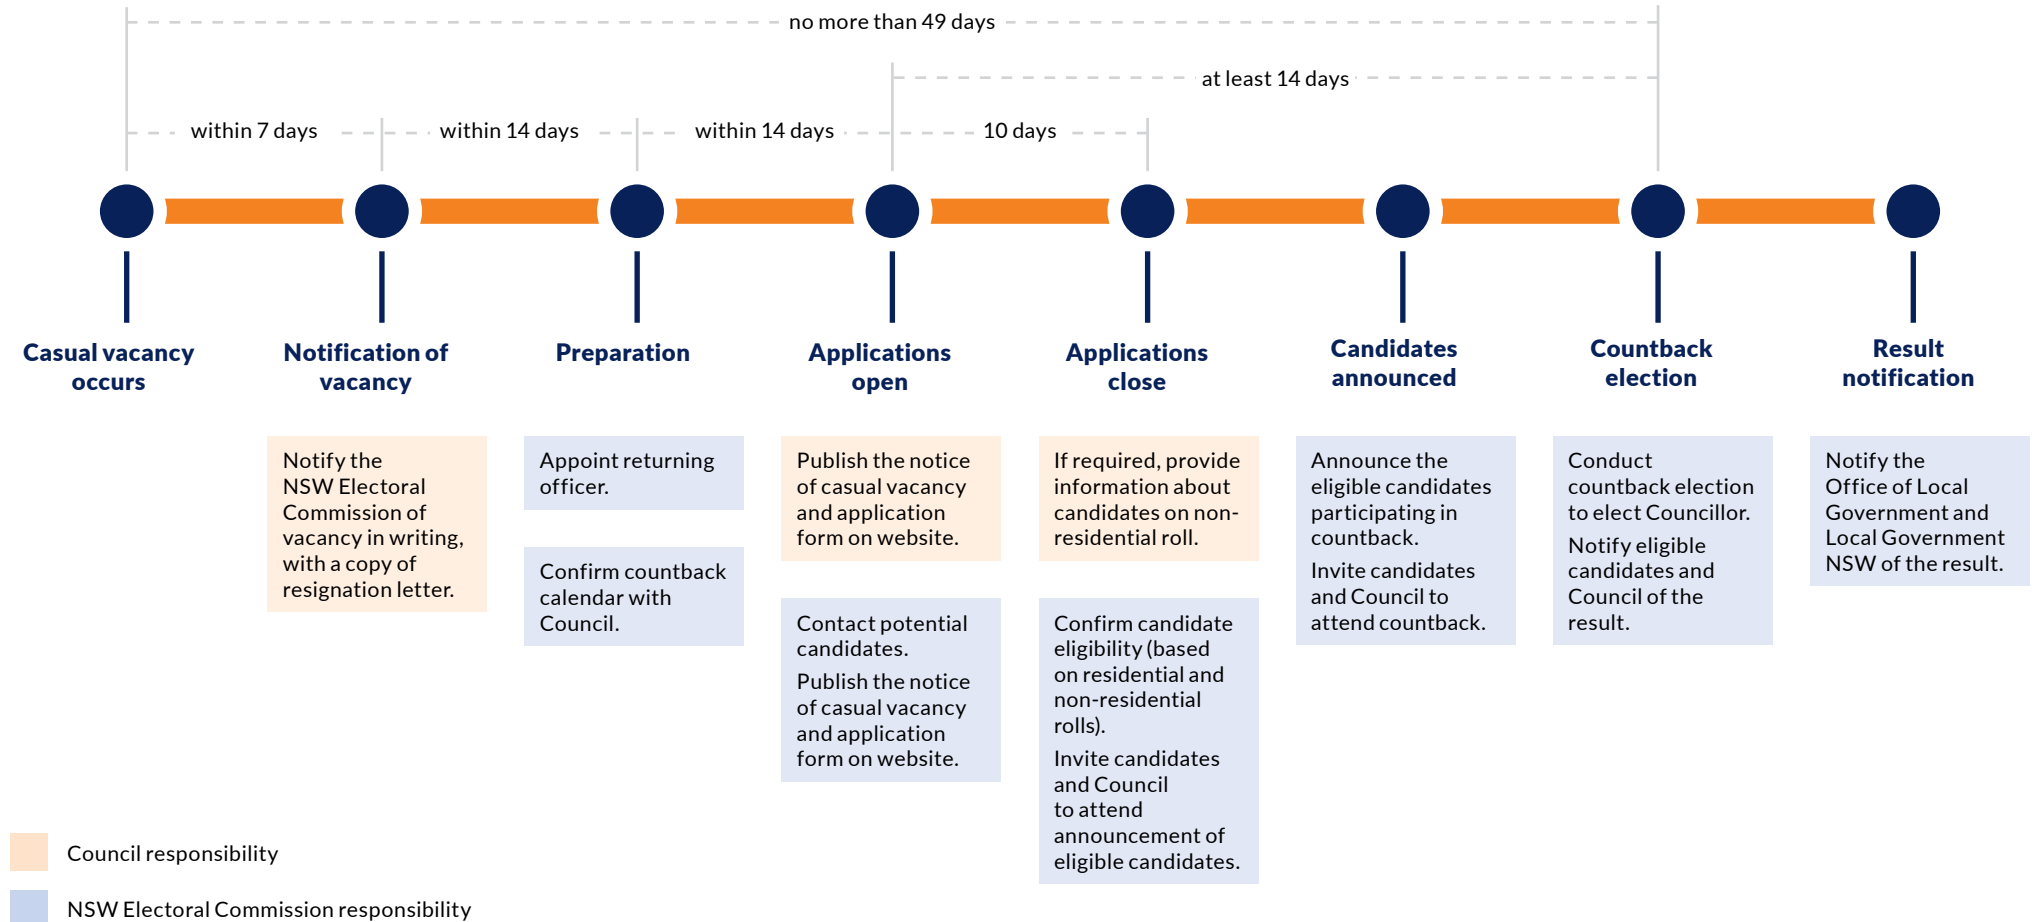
no more than 49 days

at least 14 days

within 7 days

within 14 days

within 14 days

10 days

Casual vacancy occurs

Notification of vacancy

Preparation

Applications open

Applications close

Candidates announced

Countback election

Result notification

Notify the NSW Electoral Commission of vacancy in writing, with a copy of resignation letter.

Appoint returning officer.

Confirm countback calendar with Council.

Publish the notice of casual vacancy and application form on website.

Contact potential candidates.

Publish the notice of casual vacancy and application form on website.

If required, provide information about candidates on non-residential roll.

Confirm candidate eligibility (based on residential and non-residential rolls).

Invite candidates and Council to attend announcement of eligible candidates.

Announce the eligible candidates participating in countback.

Invite candidates and Council to attend countback.

Conduct countback election to elect Councillor.

Notify eligible candidates and Council of the result.

Notify the Office of Local Government and Local Government NSW of the result.

Council responsibility

NSW Electoral Commission responsibility